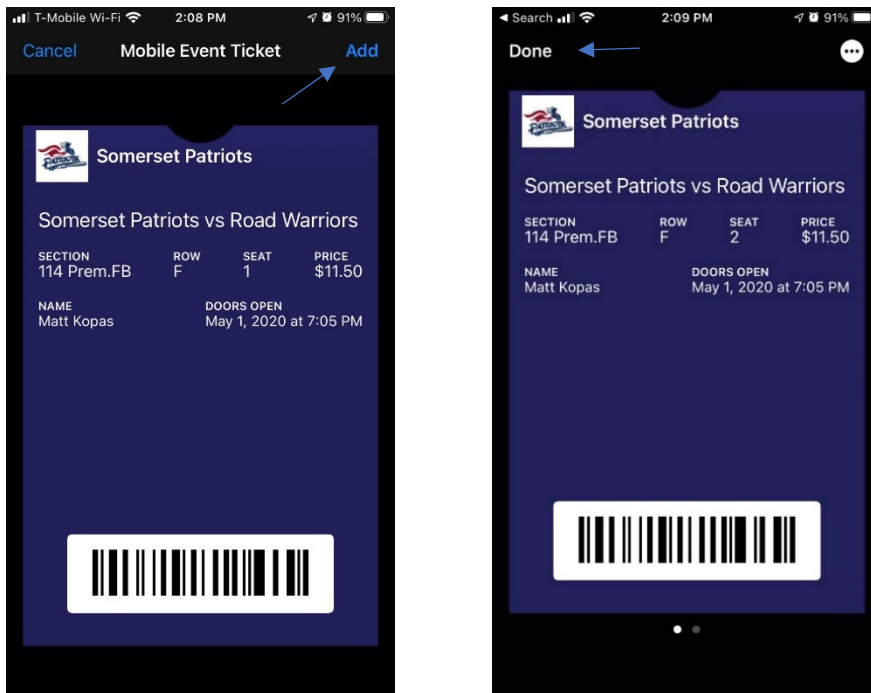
T-Mobile Wi-Fi 2:08 PM 91%

Cancel Mobile Event Ticket Add

Somerset Patriots

Somerset Patriots vs Road Warriors

| SECTION | ROW | SEAT | PRICE |
|---|---|---|---|
| 114 Prem.FB | F | 1 | $11.50 |

NAME
Matt Kopas

DOORS OPEN
May 1, 2020 at 7:05 PM

◂ Search 2:09 PM 91%

Done

Somerset Patriots

Somerset Patriots vs Road Warriors

| SECTION | ROW | SEAT | PRICE |
|---|---|---|---|
| 114 Prem.FB | F | 2 | $11.50 |

NAME
Matt Kopas

DOORS OPEN
May 1, 2020 at 7:05 PM